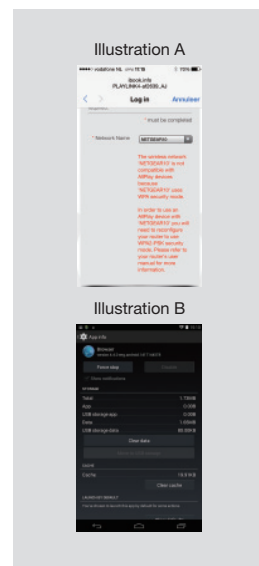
Illustration A

vodafone NL 11:18 100%

ibook.info PLAYLINK4-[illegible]

Log in Annuleer

* must be completed

* Network Name NETGEAR10

The wireless network 'NETGEAR10' is not compatible with AirPlay devices because 'NETGEAR10' uses WPA security mode.

In order to use an AirPlay device with 'NETGEAR10' you will need to reconfigure your router to use WPA2 (PSK) security mode. Please refer to your router's user manual for more information.

Illustration B

App info

Browser

Force stop

Show notifications

STORAGE

Total 1.79MB

App 0.00B

USB storage app 0.00B

Data 1.66MB

USB storage data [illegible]

Clear data

CACHE

Cache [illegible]

Clear cache

LAUNCH BY DEFAULT